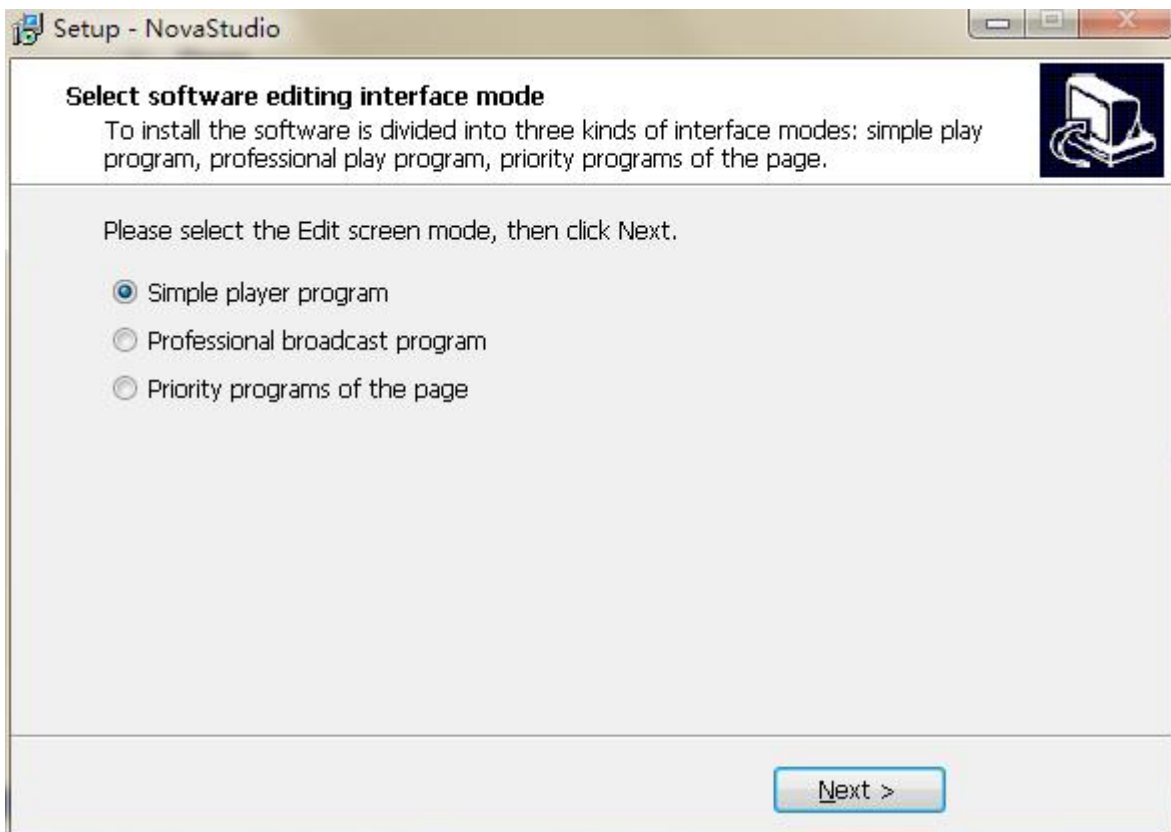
Setup - NovaStudio

Select software editing interface mode

To install the software is divided into three kinds of interface modes: simple play program, professional play program, priority programs of the page.

Please select the Edit screen mode, then click Next.

Simple player program

Professional broadcast program

Priority programs of the page

Next >